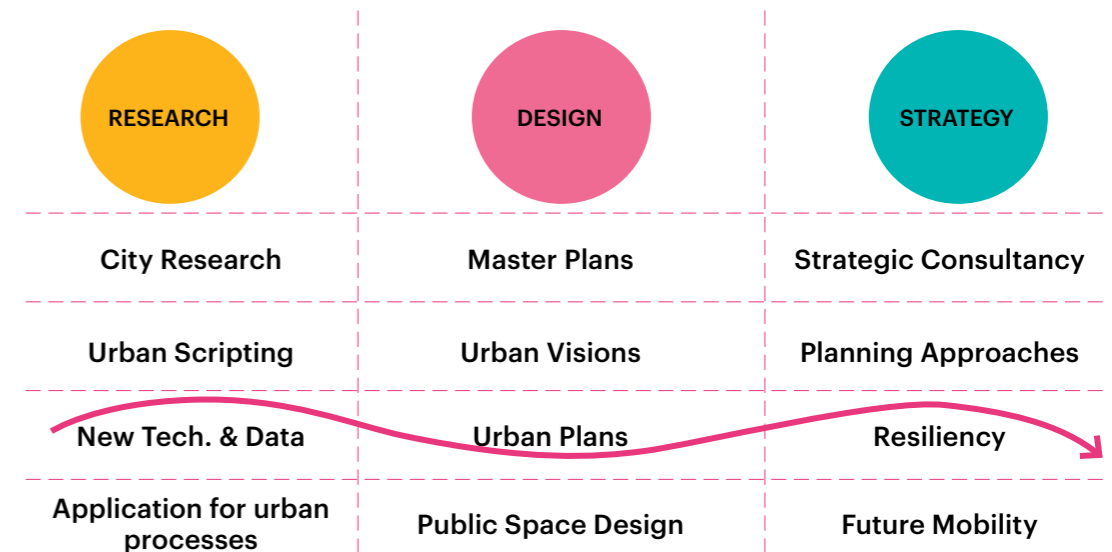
| RESEARCH | DESIGN | STRATEGY |
|---|---|---|
| City Research | Master Plans | Strategic Consultancy |
| Urban Scripting | Urban Visions | Planning Approaches |
| New Tech. & Data | Urban Plans | Resiliency |
| Application for urban processes | Public Space Design | Future Mobility |